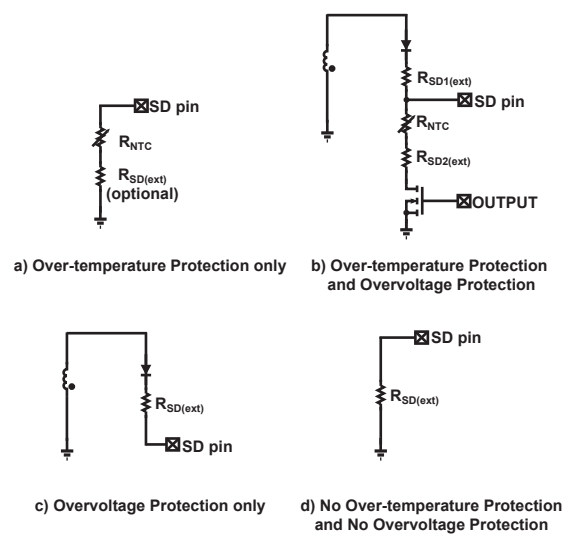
SD pin
$R_{NTC}$
$R_{SD(ext)}$
(optional)

a) Over-temperature Protection only

$R_{SD1(ext)}$
SD pin
$R_{NTC}$
$R_{SD2(ext)}$
OUTPUT

b) Over-temperature Protection and Overvoltage Protection

$R_{SD(ext)}$
SD pin

c) Overvoltage Protection only

SD pin
$R_{SD(ext)}$

d) No Over-temperature Protection and No Overvoltage Protection